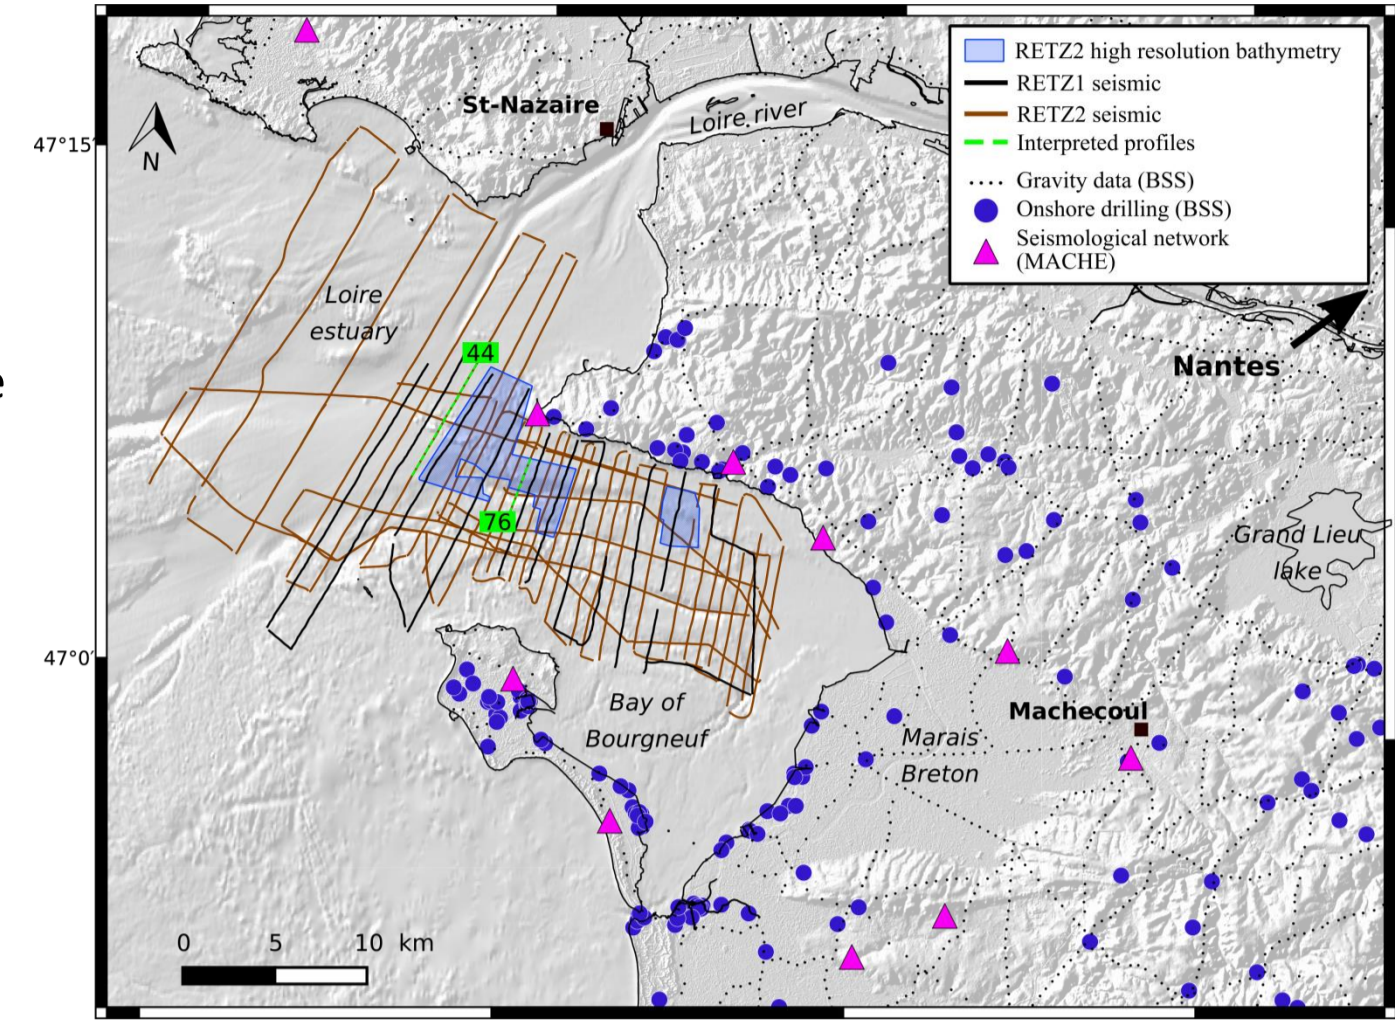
RETZ2 high resolution bathymetry
RETZ1 seismic
RETZ2 seismic
Interpreted profiles
Gravity data (BSS)
Onshore drilling (BSS)
Seismological network (MACHE)

47°15'
47°0'

N

St-Nazaire
Loire river
Loire estuary
44
76
Nantes
Grand Lieu lake
Bay of Bourgneuf
Machecoul
Marais Breton

0 5 10 km